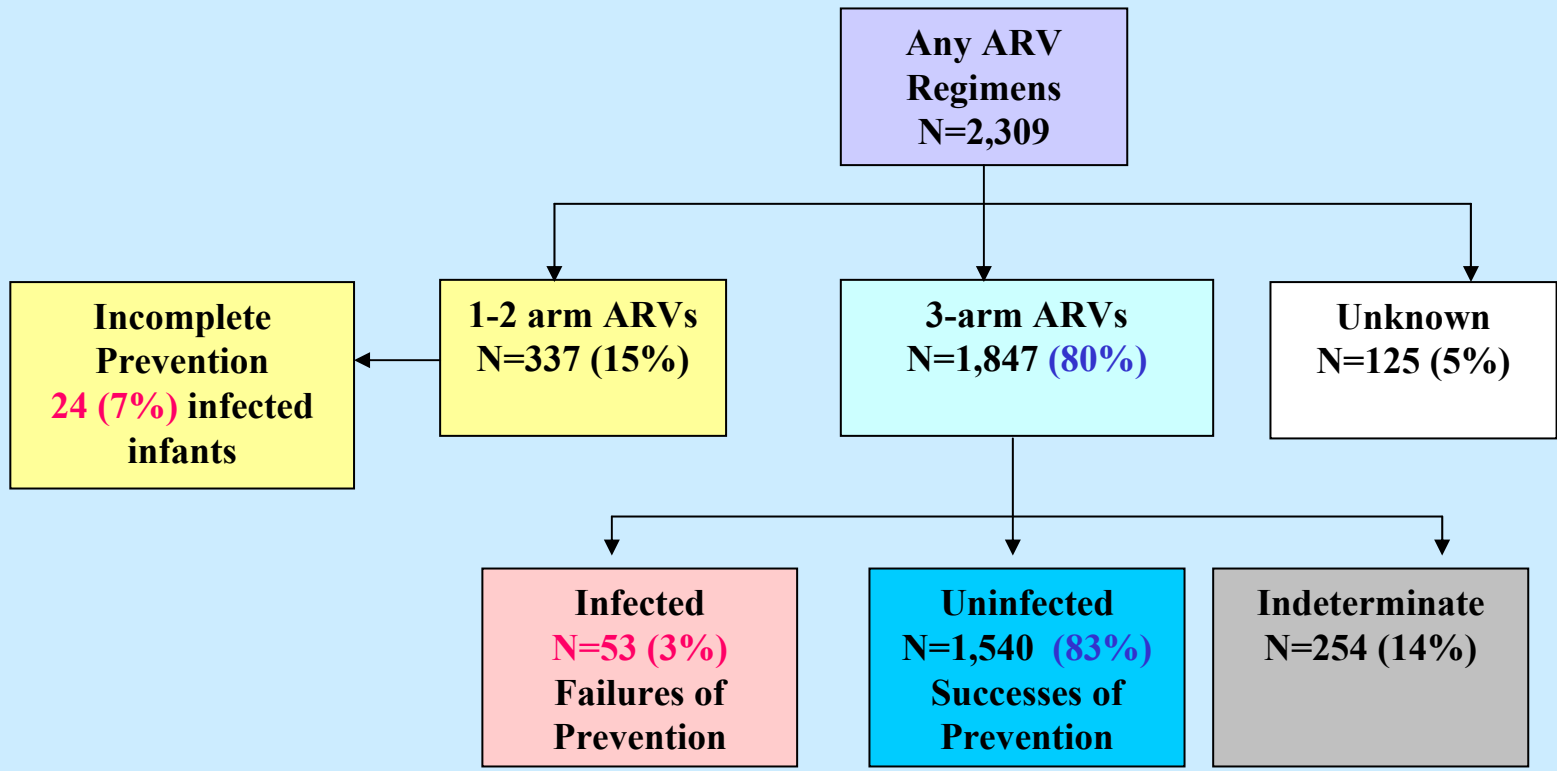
Any ARV Regimens N=2,309

Incomplete Prevention 24 (7%) infected infants

1-2 arm ARVs N=337 (15%)

3-arm ARVs N=1,847 (80%)

Unknown N=125 (5%)

Infected N=53 (3%) Failures of Prevention

Uninfected N=1,540 (83%) Successes of Prevention

Indeterminate N=254 (14%)